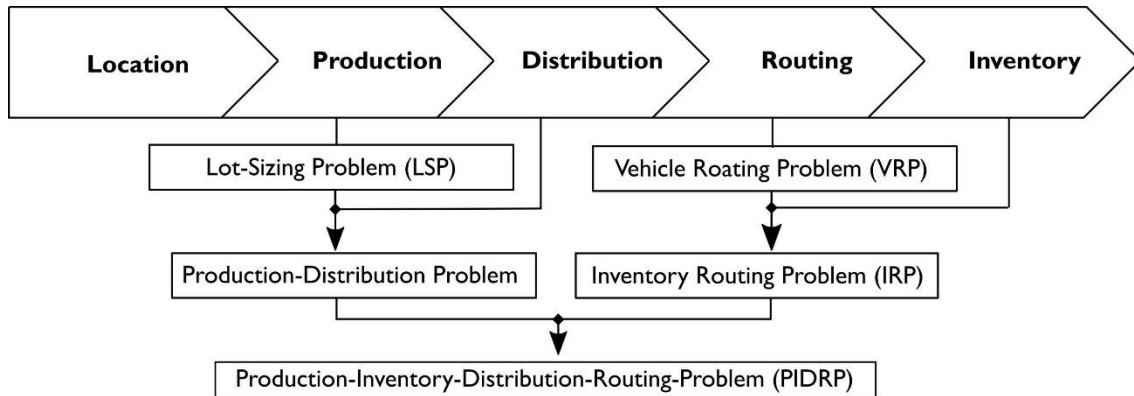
Location

Production

Distribution

Routing

Inventory

Lot-Sizing Problem (LSP)

Vehicle Roating Problem (VRP)

Production-Distribution Problem

Inventory Routing Problem (IRP)

Production-Inventory-Distribution-Routing-Problem (PIDRP)